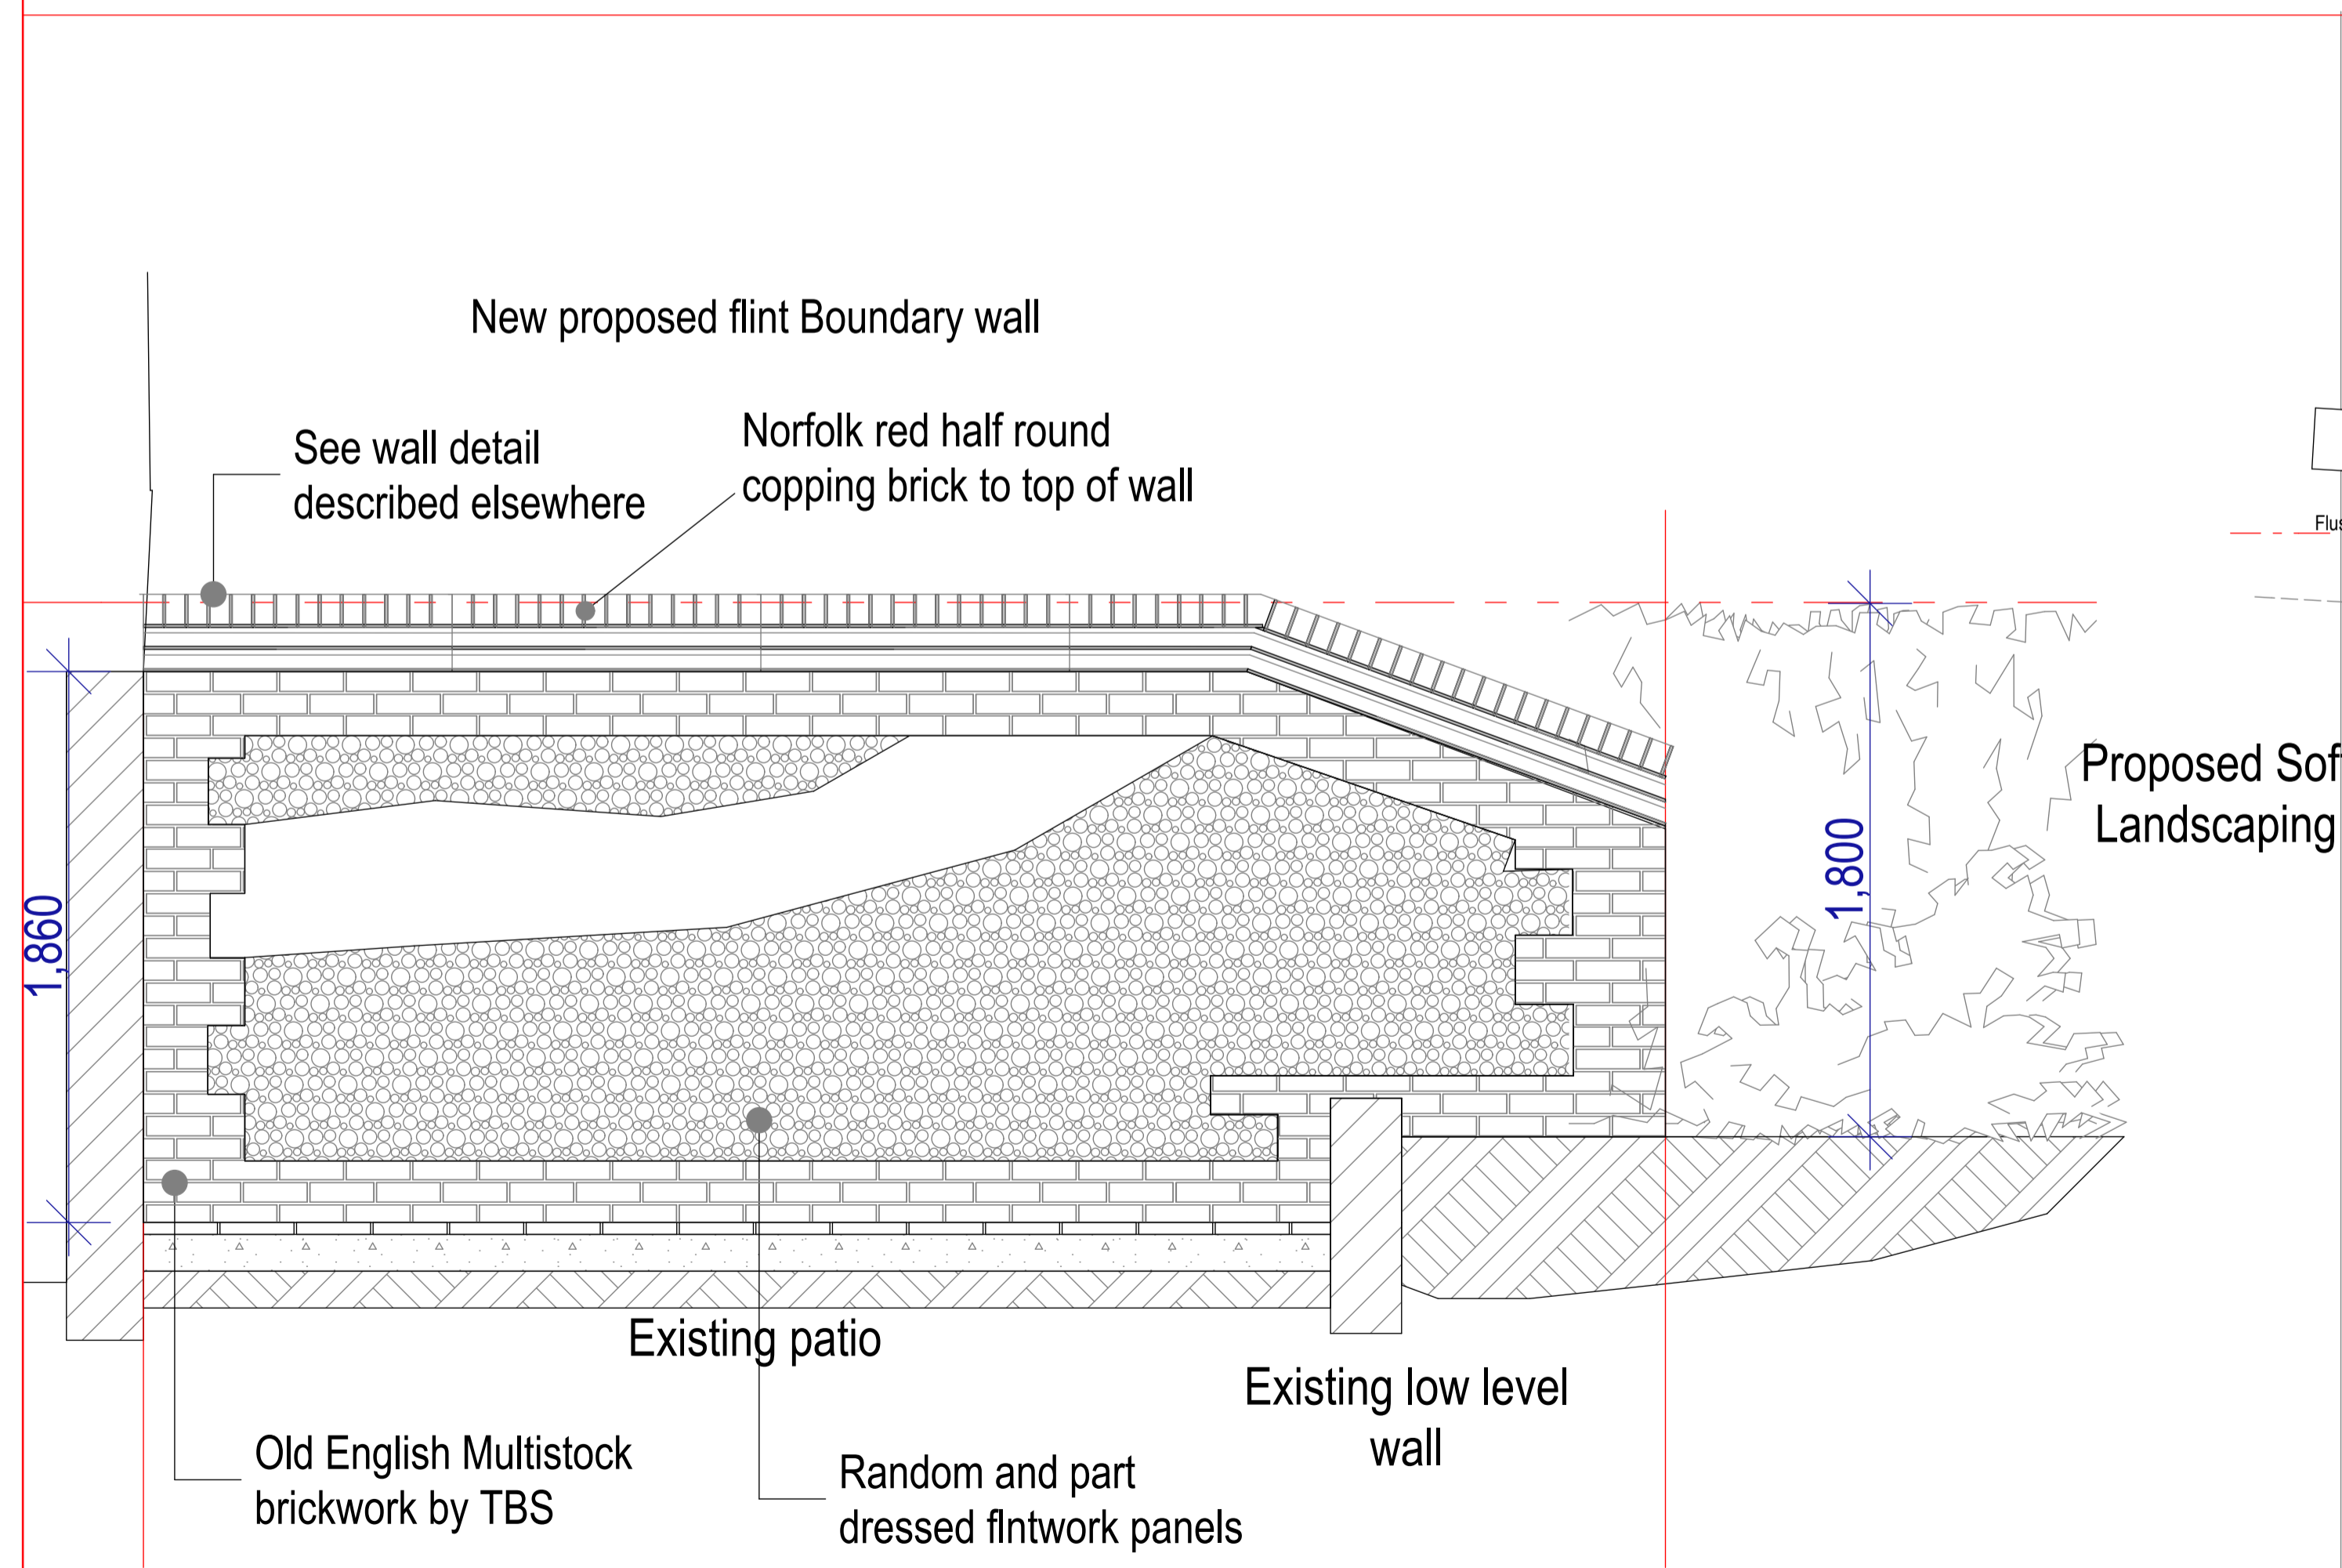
New proposed flint Boundary wall

See wall detail described elsewhere

Norfolk red half round copping brick to top of wall

Flus

1,860

1,800

Proposed Sof Landscaping

Existing patio

Existing low level wall

Old English Multistock brickwork by TBS

Random and part dressed flntwork panels